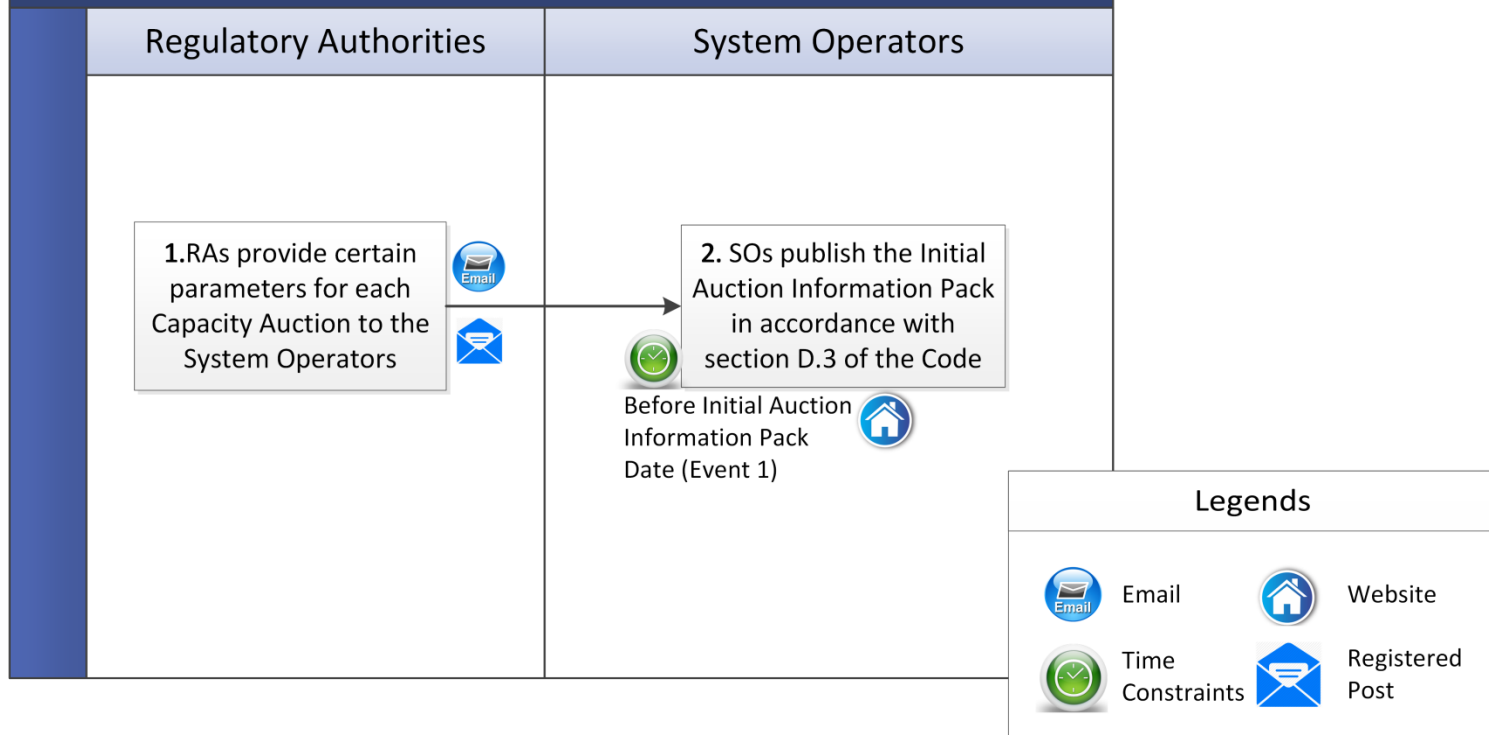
| Regulatory Authorities | System Operators |
|---|---|

1.RAs provide certain parameters for each Capacity Auction to the System Operators

Email

2. SOs publish the Initial Auction Information Pack in accordance with section D.3 of the Code

Before Initial Auction Information Pack Date (Event 1)

Legends

Email

Website

Time Constraints

Registered Post